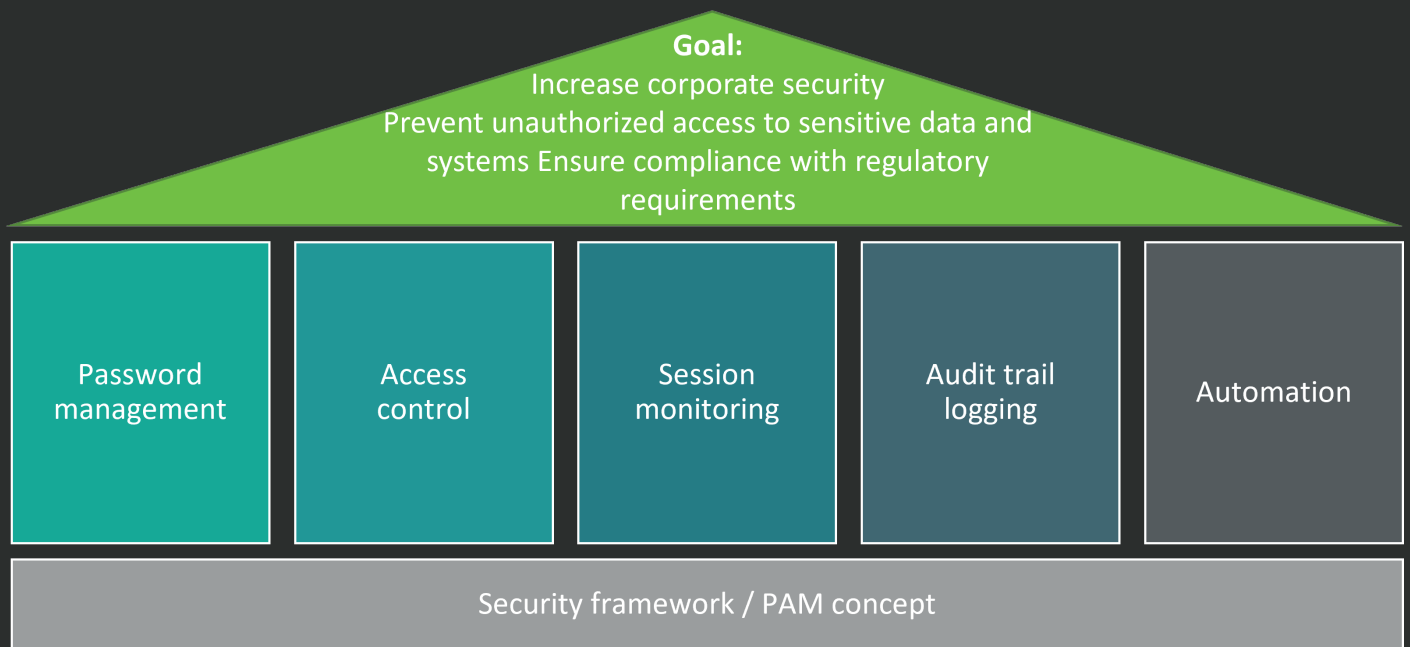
Goal:
Increase corporate security
Prevent unauthorized access to sensitive data and systems Ensure compliance with regulatory requirements

Password management

Access control

Session monitoring

Audit trail logging

Automation

Security framework / PAM concept